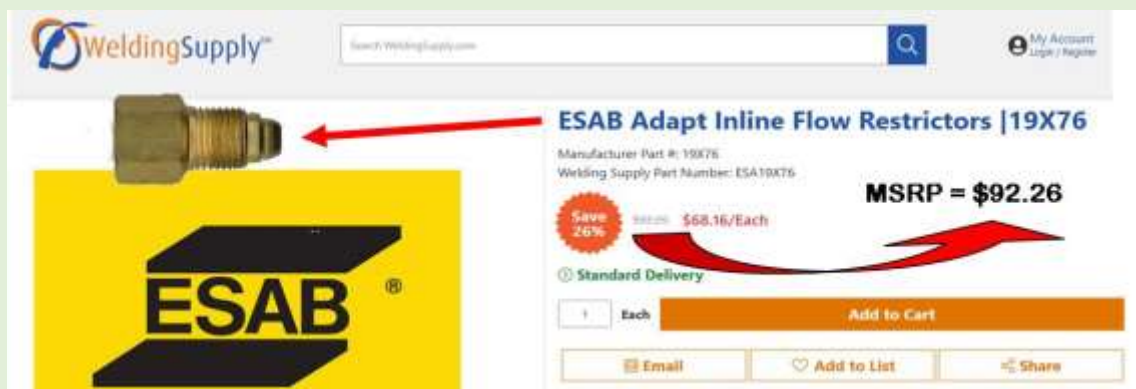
WeldingSupply™

Search WeldingSupply.com

My Account
Login / Register

ESAB Adapt Inline Flow Restrictors |19X76

Manufacturer Part #: 19X76
Welding Supply Part Number: ESA19X76

MSRP = $92.26

Save 26%

$92.26 $68.16/Each

Standard Delivery

1 Each

Add to Cart

ESAB ®

Email

Add to List

Share